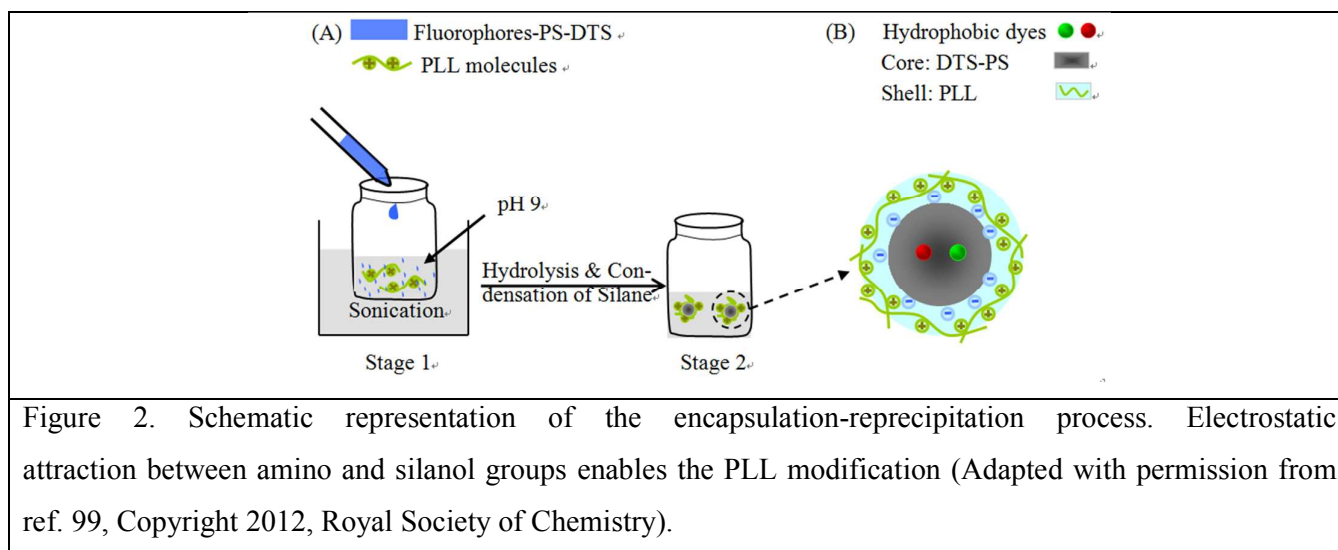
(A) Fluorophores-PS-DTS
PLL molecules

(B) Hydrophobic dyes
Core: DTS-PS
Shell: PLL

pH 9

Hydrolysis & Condensation of Silane

Sonication

Stage 1

Stage 2

Figure 2. Schematic representation of the encapsulation-reprecipitation process. Electrostatic attraction between amino and silanol groups enables the PLL modification (Adapted with permission from ref. 99, Copyright 2012, Royal Society of Chemistry).